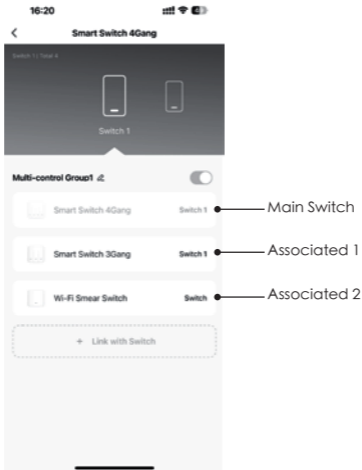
16:20

<

Smart Switch 4Gang

Switch 1 | Total 4

Switch 1

Multi-control Group1

Smart Switch 4Gang Switch 1

Main Switch

Smart Switch 3Gang Switch 1

Associated 1

Wi-Fi Smear Switch Switch

Associated 2

+ Link with Switch